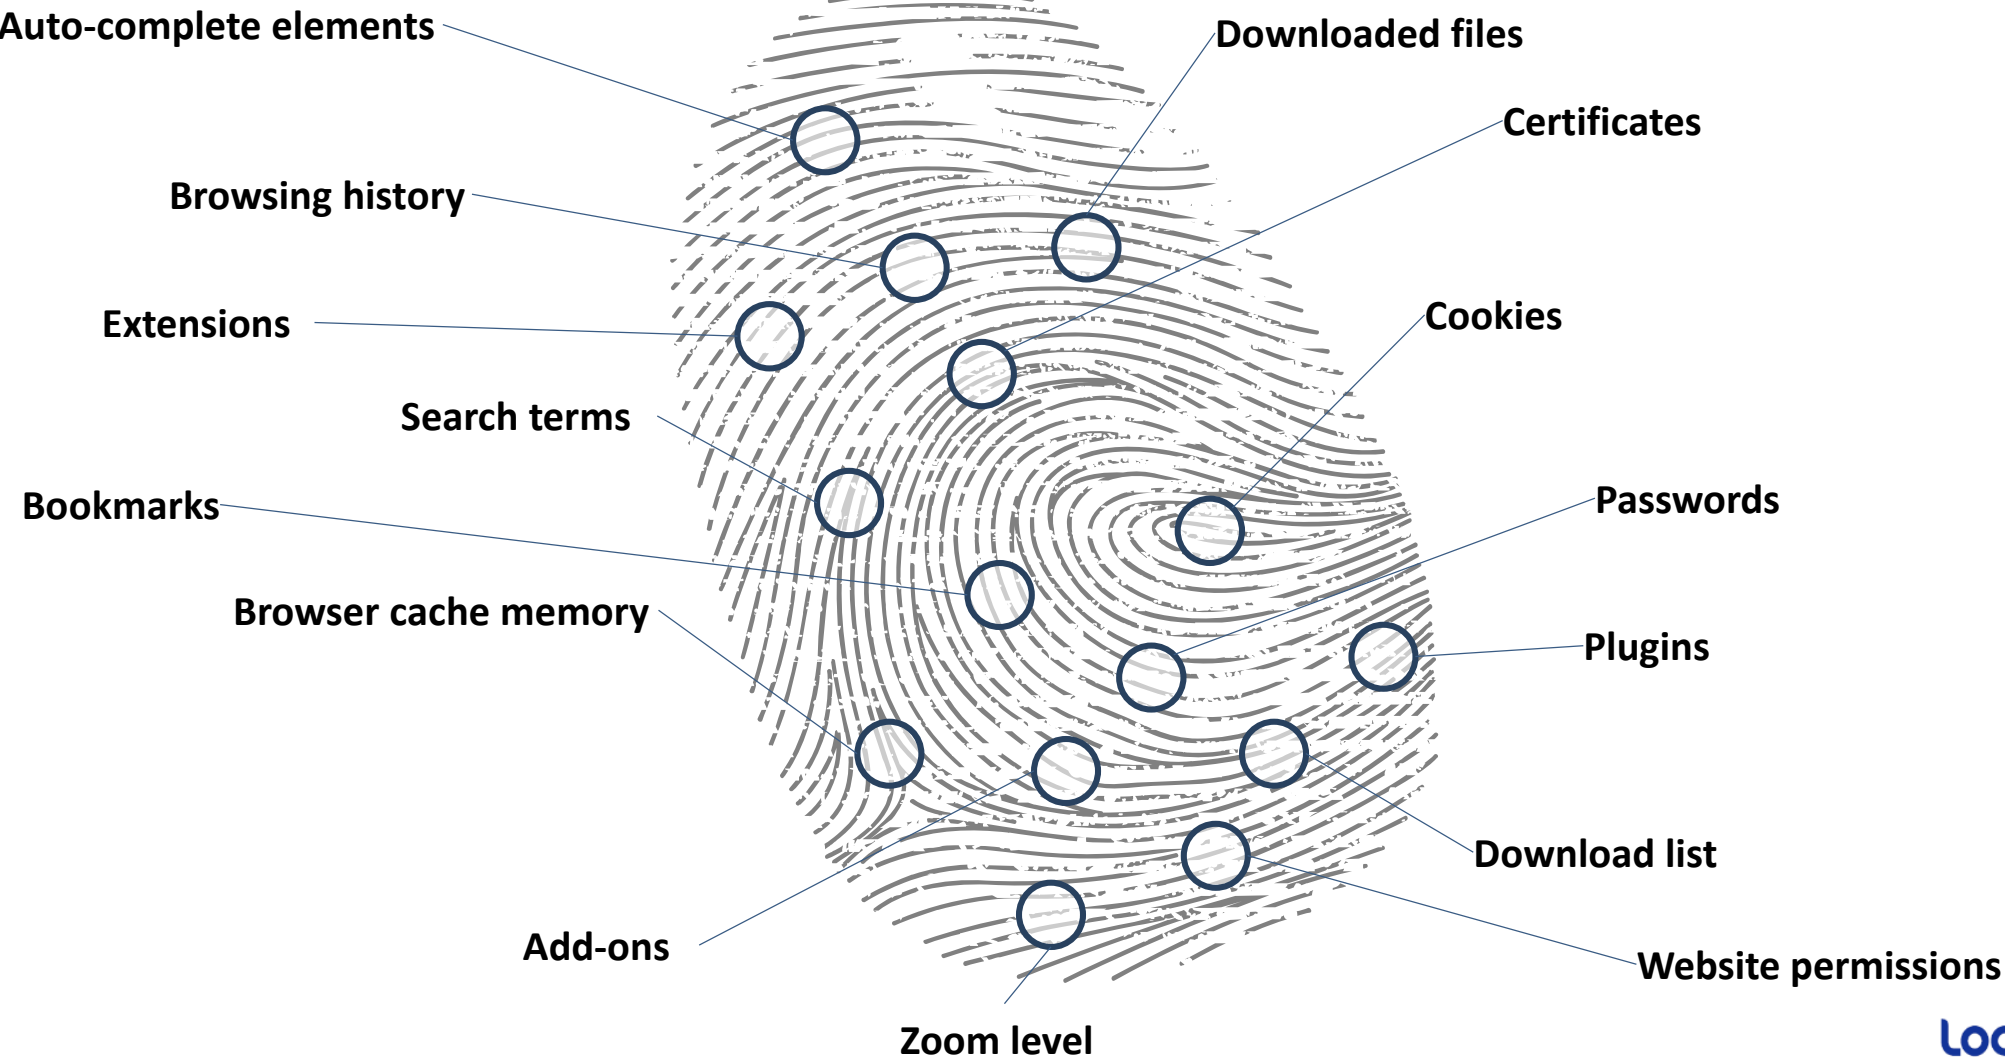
Auto-complete elements

Downloaded files

Certificates

Browsing history

Extensions

Cookies

Search terms

Bookmarks

Passwords

Browser cache memory

Plugins

Download list

Add-ons

Website permissions

Zoom level

Loc